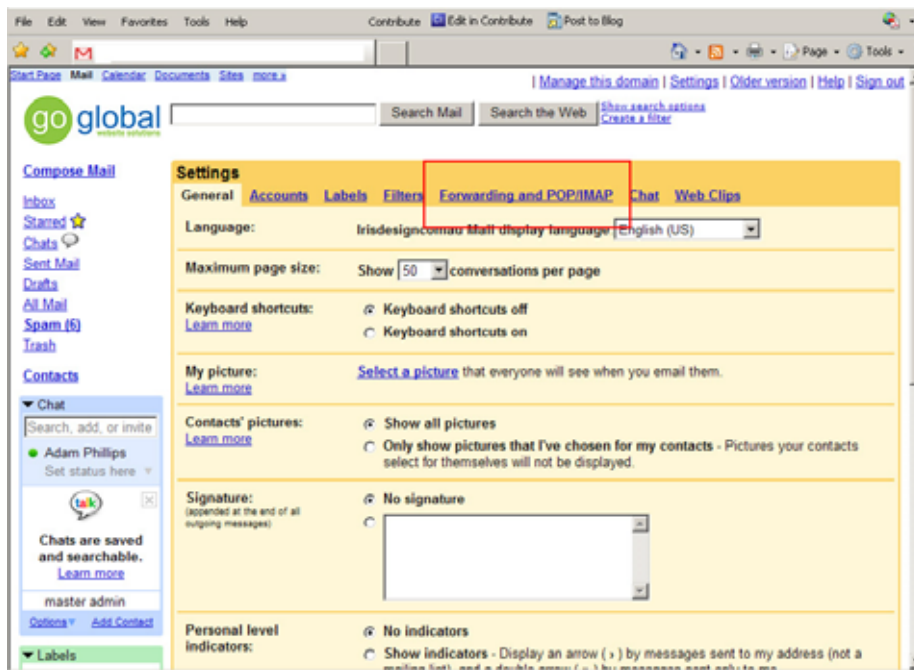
File Edit View Favorites Tools Help Contribute Edit in Contribute Post to Blog

Page Tools

Start Page Mail Calendar Documents Sites more »

| Manage this domain | Settings | Older version | Help | Sign out

go global website solutions

Search Mail Search the Web Show search options Create a filter

Compose Mail

Inbox
Starred
Chats
Sent Mail
Drafts
All Mail
Spam (6)
Trash

Contacts

Chat
Search, add, or invite
Adam Phillips
Set status here

talk
Chats are saved and searchable.
Learn more

master admin

Options Add Contact

Labels

Settings

General Accounts Labels Filters Forwarding and POP/IMAP Chat Web Clips

| | |
|---|---|
| Language: | Irisdesigncomau Mail display language: English (US) |
| Maximum page size: | Show 50 conversations per page |
| Keyboard shortcuts: Learn more | Keyboard shortcuts off<br>Keyboard shortcuts on |
| My picture: Learn more | Select a picture that everyone will see when you email them. |
| Contacts' pictures: Learn more | Show all pictures<br>Only show pictures that I've chosen for my contacts - Pictures your contacts select for themselves will not be displayed. |
| Signature: (appended at the end of all outgoing messages) | No signature |
| Personal level indicators: | No indicators<br>Show indicators - Display an arrow ( › ) by messages sent to my address (not a mailing list), and a double arrow ( » ) by messages sent only to me. |